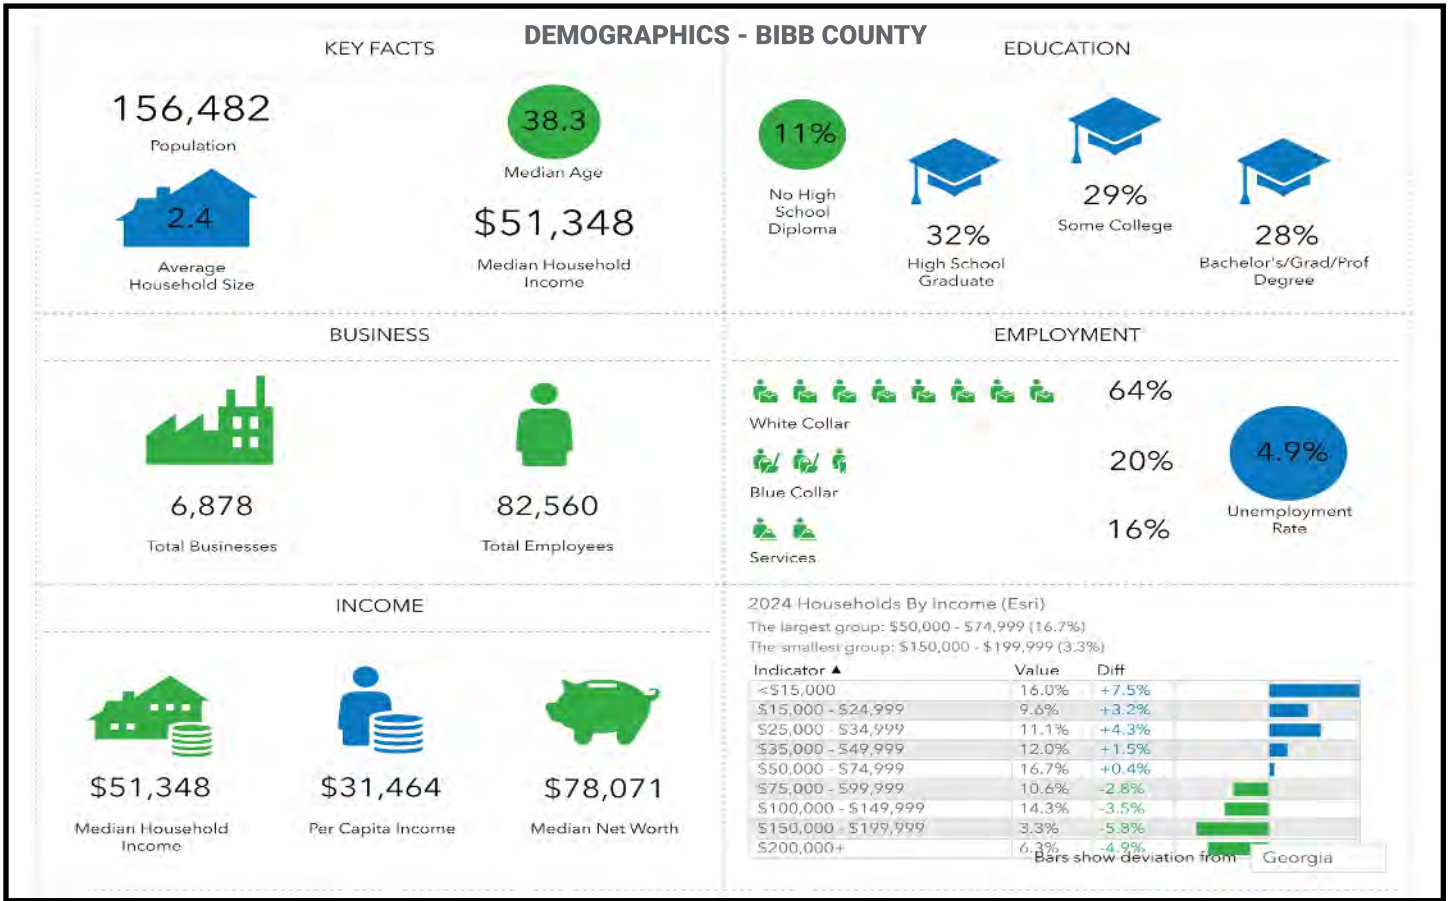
DEMOGRAPHICS - BIBB COUNTY

KEY FACTS

156,482
Population

2.4
Average Household Size

38.3
Median Age

$51,348
Median Household Income

EDUCATION

11%
No High School Diploma

32%
High School Graduate

29%
Some College

28%
Bachelor's/Grad/Prof Degree

BUSINESS

6,878
Total Businesses

82,560
Total Employees

EMPLOYMENT

White Collar 64%

Blue Collar 20%

Services 16%

4.9%
Unemployment Rate

INCOME

$51,348
Median Household Income

$31,464
Per Capita Income

$78,071
Median Net Worth

2024 Households By Income (Esri)
The largest group: $50,000 - $74,999 (16.7%)
The smallest group: $150,000 - $199,999 (3.3%)

| Indicator ▲ | Value | Diff |
|---|---|---|
| <$15,000 | 16.0% | +7.5% |
| $15,000 - $24,999 | 9.6% | +3.2% |
| $25,000 - $34,999 | 11.1% | +4.3% |
| $35,000 - $49,999 | 12.0% | +1.5% |
| $50,000 - $74,999 | 16.7% | +0.4% |
| $75,000 - $99,999 | 10.6% | -2.8% |
| $100,000 - $149,999 | 14.3% | -3.5% |
| $150,000 - $199,999 | 3.3% | -5.8% |
| $200,000+ | 6.3% | -4.9% |

Bars show deviation from Georgia